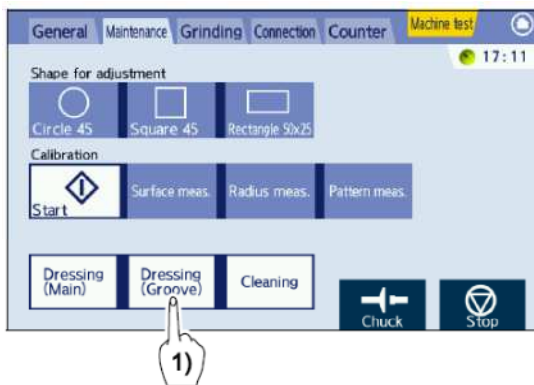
General Maintenance Grinding Connection Counter Machine test

17:11

Shape for adjustment

Circle 45 Square 45 Rectangle 50x25

Calibration

Start Surface meas. Radius meas. Pattern meas.

Dressing (Main) Dressing (Groove) Cleaning

Chuck Stop

1)